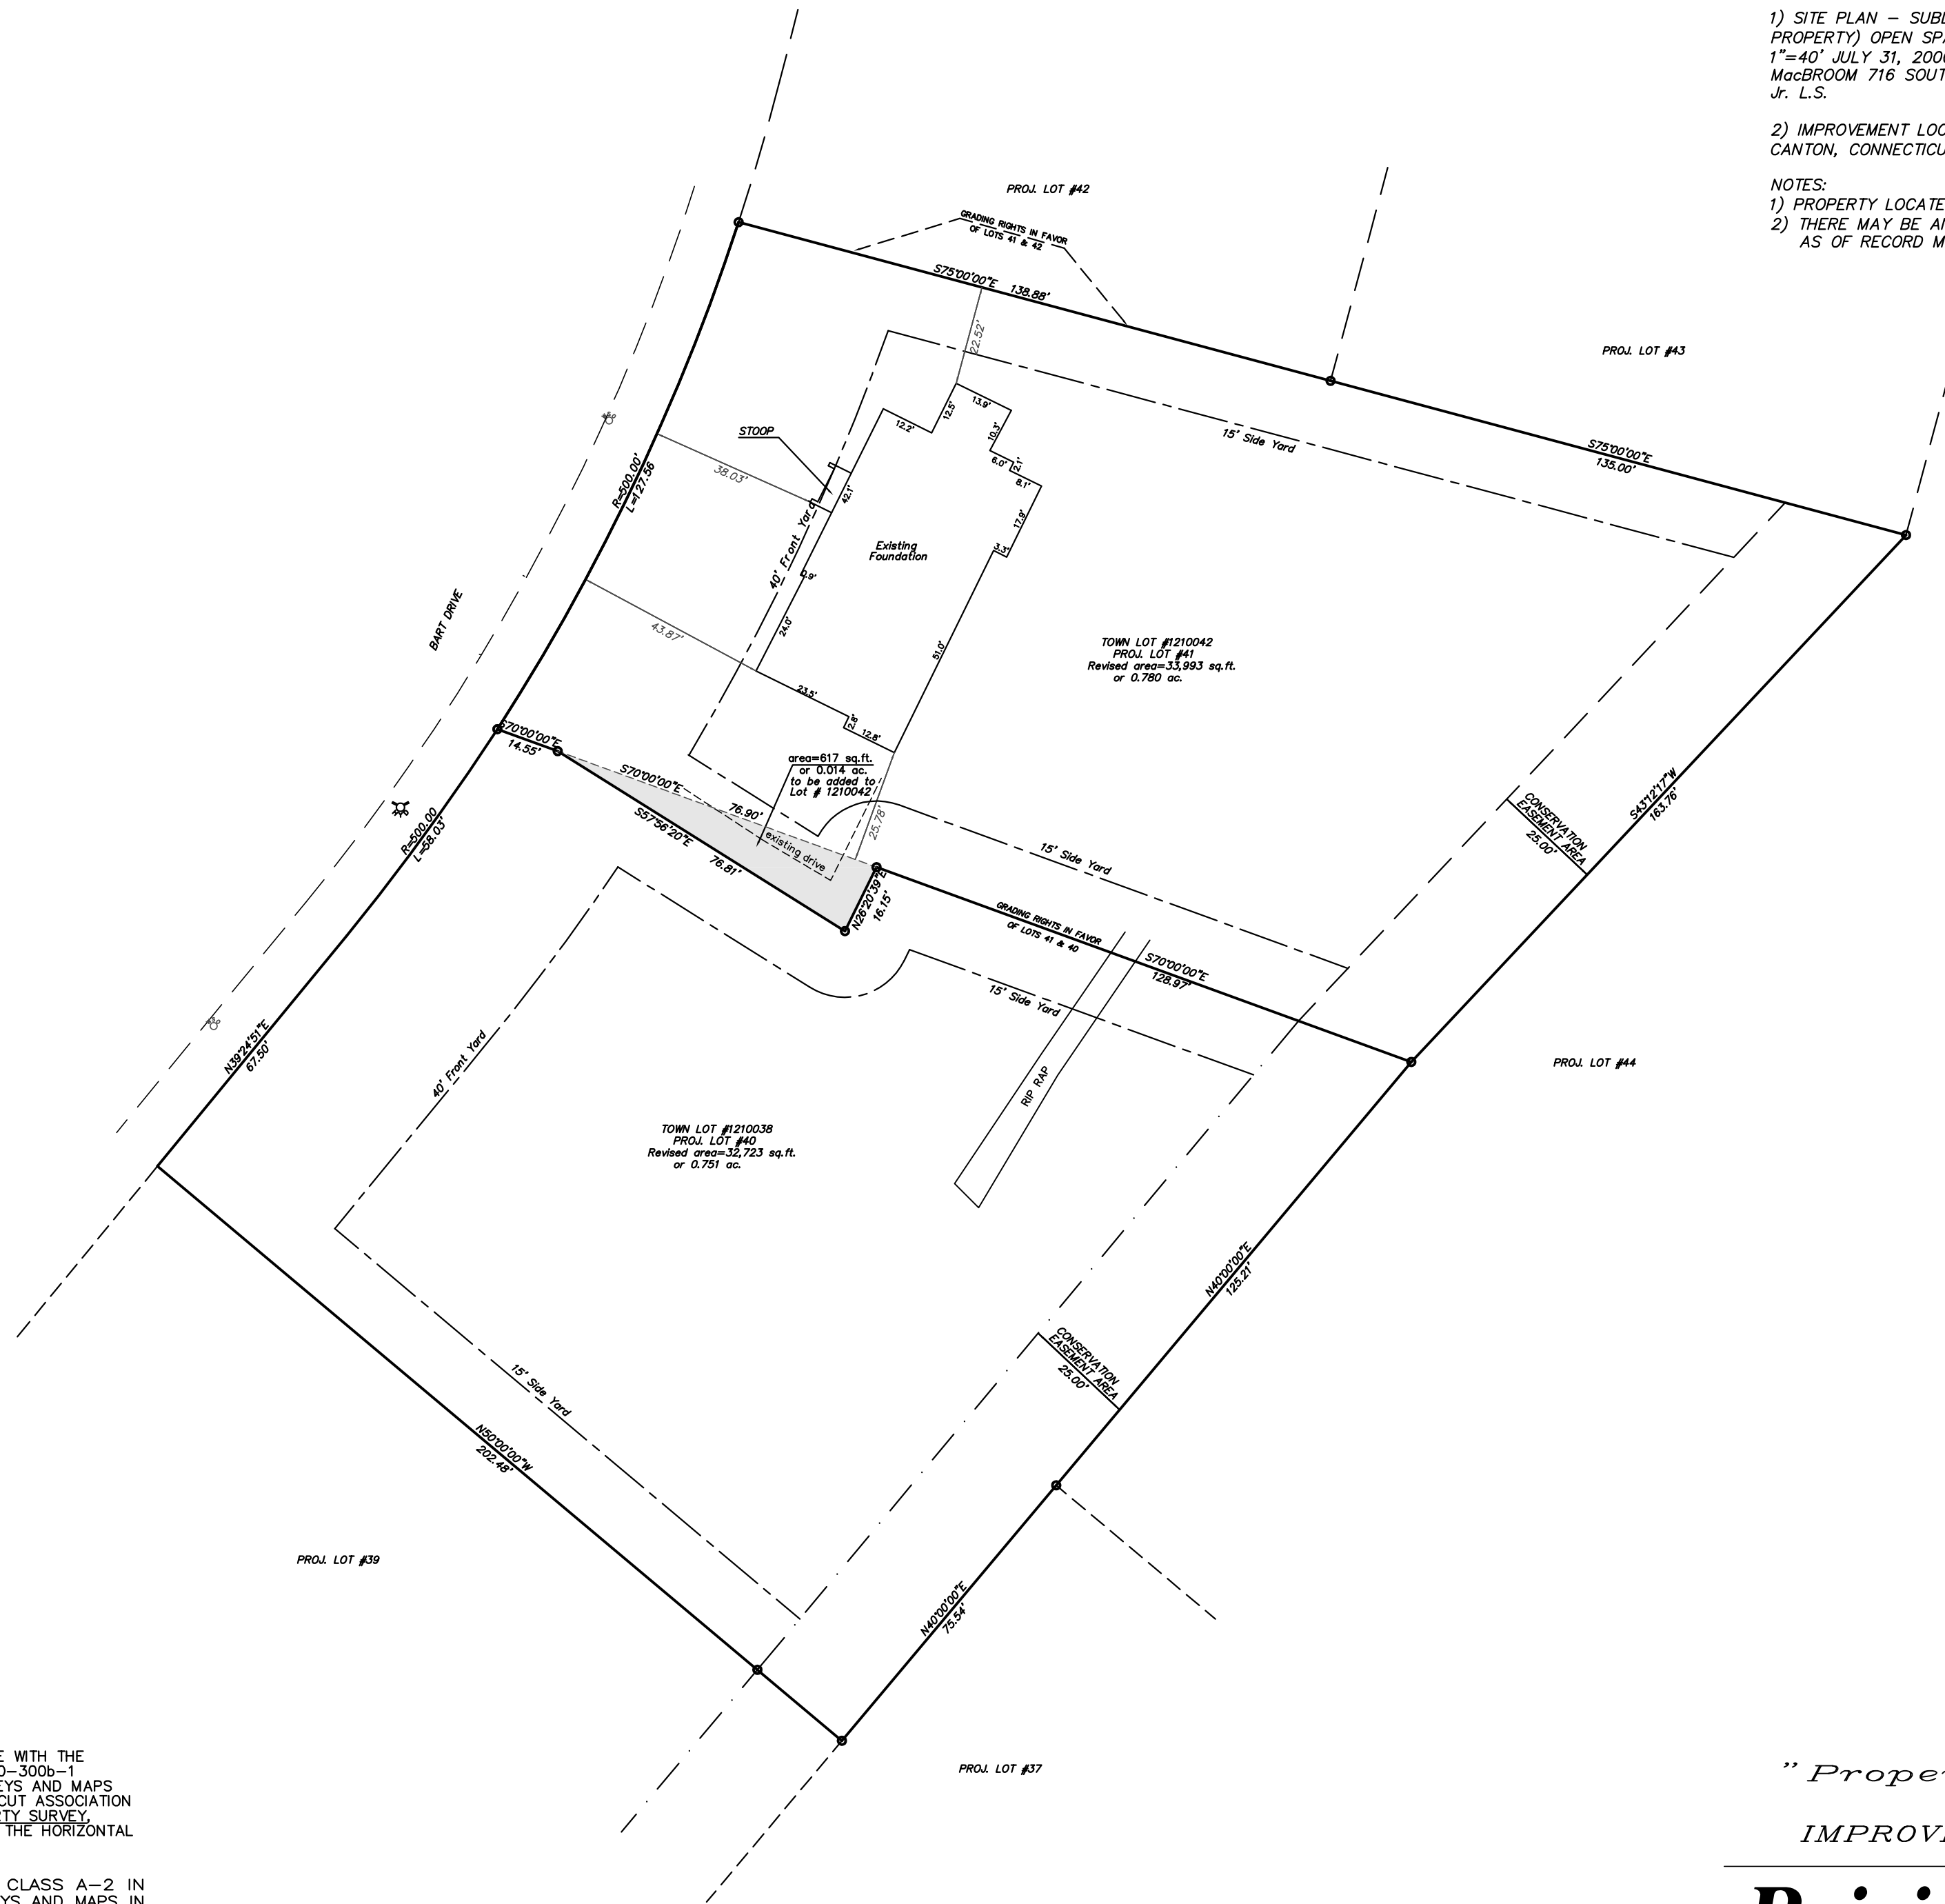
1) SITE PLAN – SUBL
PROPERTY) OPEN SP
1"=40' JULY 31, 200
MacBROOM 716 SOUT
Jr. L.S.

2) IMPROVEMENT LOC
CANTON, CONNECTICU

NOTES:
1) PROPERTY LOCATE
2) THERE MAY BE A
AS OF RECORD M

PROJ. LOT #42

GRADING RIGHTS IN FAVOR OF LOTS 41 & 42

S75°00'00"E 138.88'

22.52'

PROJ. LOT #43

13.9'
12.5'
12.2'
10.3'
6.0'
2.1'
8.1'
17.9'
3.1'

15' Side Yard

S75°00'00"E 135.00'

STOOP

38.03'

42.1'

R=500.00' L=127.56

40' Front Yard

Existing Foundation

2.9'
24.0'

43.87'

BART DRIVE

51.0'

TOWN LOT #1210042
PROJ. LOT #41
Revised area=33,993 sq.ft.
or 0.780 ac.

23.5'
2.8
12.8'

S70°00'00"E 14.55'

area=617 sq.ft.
or 0.014 ac.
to be added to
Lot # 1210042

S70°00'00"E
76.90'
S57°56'20"E
76.81'
existing drive
25.78'
N26°20'39"E 16.15'

15' Side Yard

CONSERVATION EASEMENT AREA 25.00'

S43°12'17"W 163.76'

R=500.00 L=58.03'

GRADING RIGHTS IN FAVOR OF LOTS 41 & 40

S70°00'00"E 128.97'

15' Side Yard

PROJ. LOT #44

N39°24'51"E 67.50'

40' Front Yard

RIP RAP

TOWN LOT #1210038
PROJ. LOT #40
Revised area=32,723 sq.ft.
or 0.751 ac.

N40°00'00"E 125.21'

CONSERVATION EASEMENT AREA 25.00'

15' Side Yard

N50°00'00"W 202.48'

PROJ. LOT #39

N40°00'00"E 75.54'

PROJ. LOT #37

E WITH THE
0–300b–1
EYS AND MAPS
CUT ASSOCIATION
TY SURVEY,
THE HORIZONTAL

CLASS A–2 IN
EYS AND MAPS IN

" Prope

IMPROV